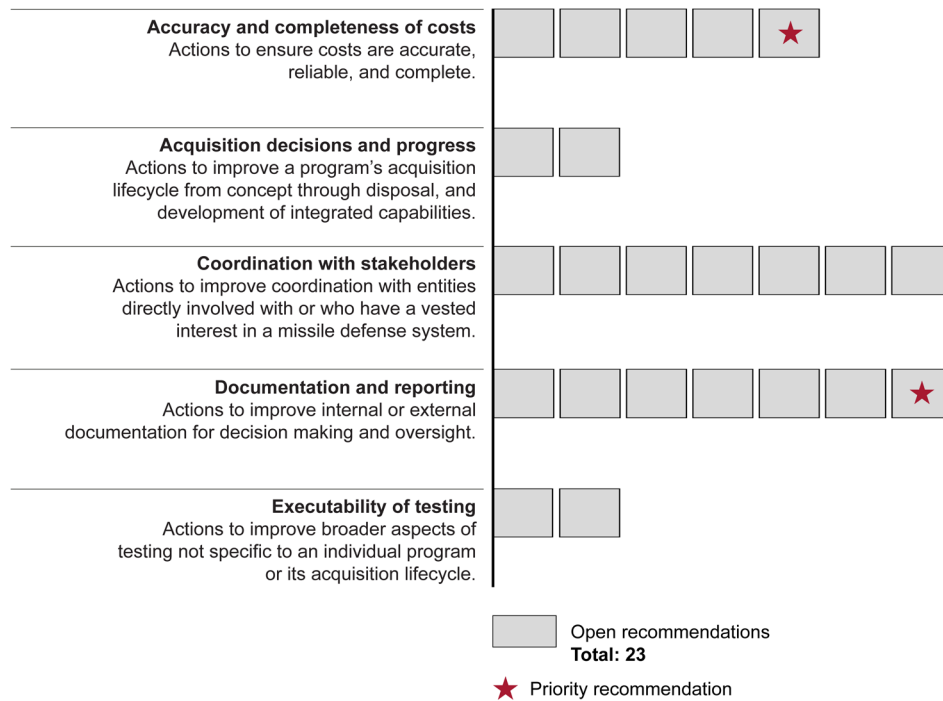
**Accuracy and completeness of costs**
Actions to ensure costs are accurate, reliable, and complete.

**Acquisition decisions and progress**
Actions to improve a program's acquisition lifecycle from concept through disposal, and development of integrated capabilities.

**Coordination with stakeholders**
Actions to improve coordination with entities directly involved with or who have a vested interest in a missile defense system.

**Documentation and reporting**
Actions to improve internal or external documentation for decision making and oversight.

**Executability of testing**
Actions to improve broader aspects of testing not specific to an individual program or its acquisition lifecycle.

Open recommendations
**Total: 23**

Priority recommendation